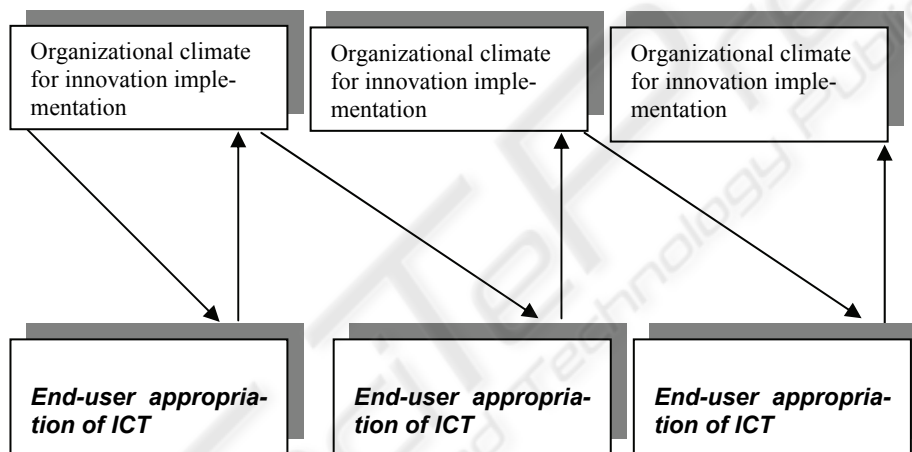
Organizational climate for innovation implementation

Organizational climate for innovation implementation

Organizational climate for innovation implementation

End-user appropriation of ICT

End-user appropriation of ICT

End-user appropriation of ICT